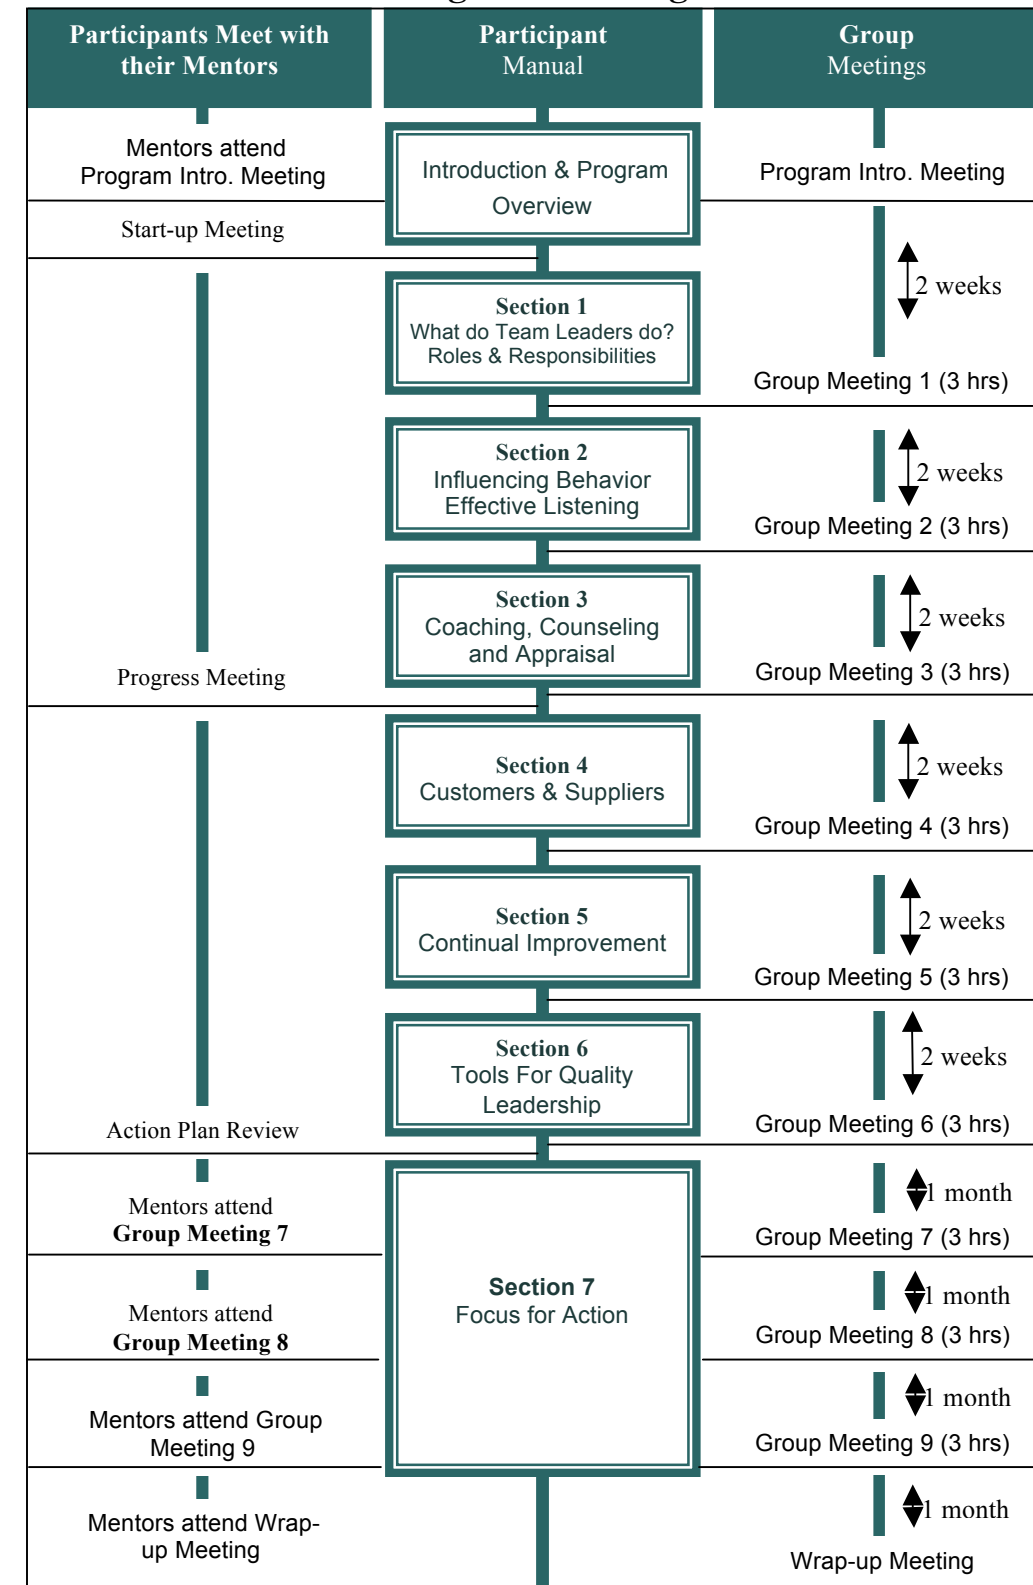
Participants Meet with their Mentors

Participant Manual

Group Meetings

Mentors attend Program Intro. Meeting

Introduction & Program Overview

Program Intro. Meeting

Start-up Meeting

2 weeks

Section 1
What do Team Leaders do?
Roles & Responsibilities

Group Meeting 1 (3 hrs)

Section 2
Influencing Behavior
Effective Listening

2 weeks

Group Meeting 2 (3 hrs)

Section 3
Coaching, Counseling and Appraisal

2 weeks

Progress Meeting

Group Meeting 3 (3 hrs)

Section 4
Customers & Suppliers

2 weeks

Group Meeting 4 (3 hrs)

Section 5
Continual Improvement

2 weeks

Group Meeting 5 (3 hrs)

Section 6
Tools For Quality Leadership

2 weeks

Action Plan Review

Group Meeting 6 (3 hrs)

Mentors attend
**Group Meeting 7**

1 month

Group Meeting 7 (3 hrs)

Section 7
Focus for Action

Mentors attend
**Group Meeting 8**

1 month

Group Meeting 8 (3 hrs)

Mentors attend Group Meeting 9

1 month

Group Meeting 9 (3 hrs)

Mentors attend Wrap-up Meeting

1 month

Wrap-up Meeting